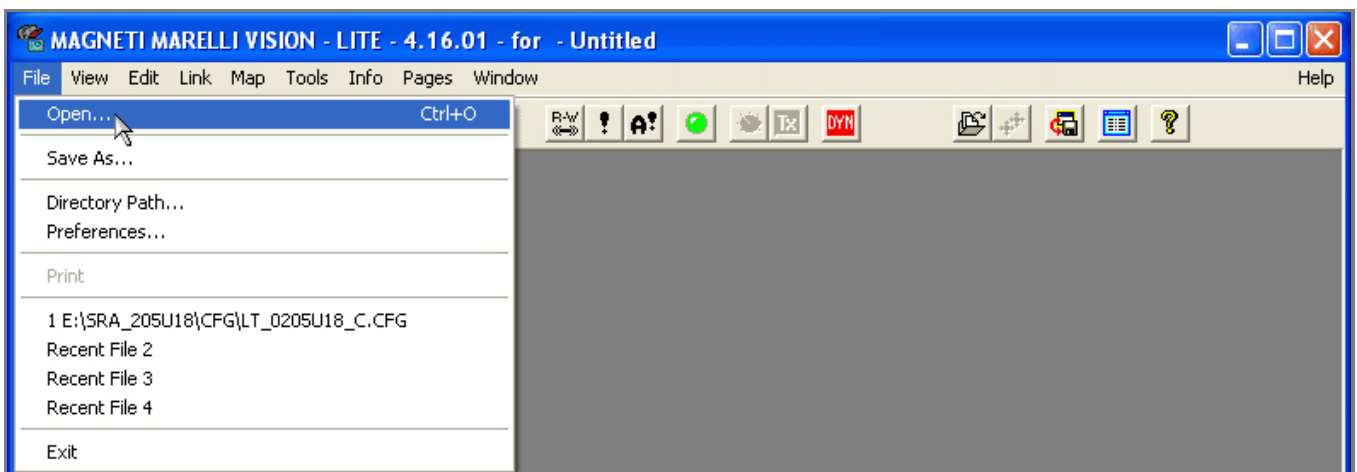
MAGNETI MARELLI VISION - LITE - 4.16.01 - for - Untitled

File View Edit Link Map Tools Info Pages Window Help

Open... Ctrl+O

Save As...

Directory Path...
Preferences...

Print

1 E:\SRA_205U18\CFG\LT_0205U18_C.CFG
Recent File 2
Recent File 3
Recent File 4

Exit

R-W ! A! Tx DYN ?